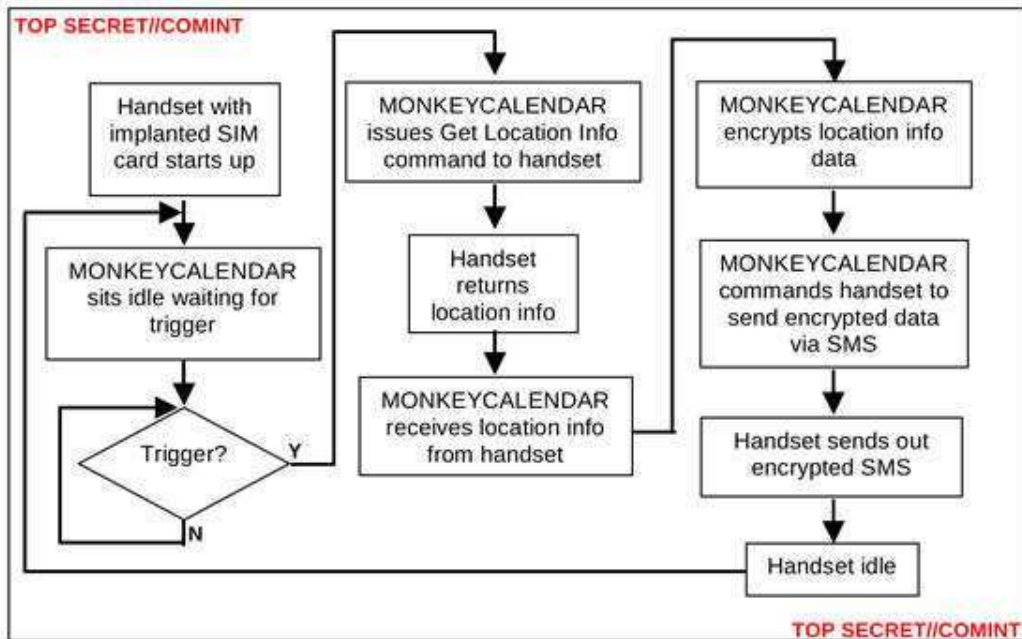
TOP SECRET//COMINT

Handset with implanted SIM card starts up

MONKEYCALENDAR sits idle waiting for trigger

Trigger?

Y

N

MONKEYCALENDAR issues Get Location Info command to handset

Handset returns location info

MONKEYCALENDAR receives location info from handset

MONKEYCALENDAR encrypts location info data

MONKEYCALENDAR commands handset to send encrypted data via SMS

Handset sends out encrypted SMS

Handset idle

TOP SECRET//COMINT